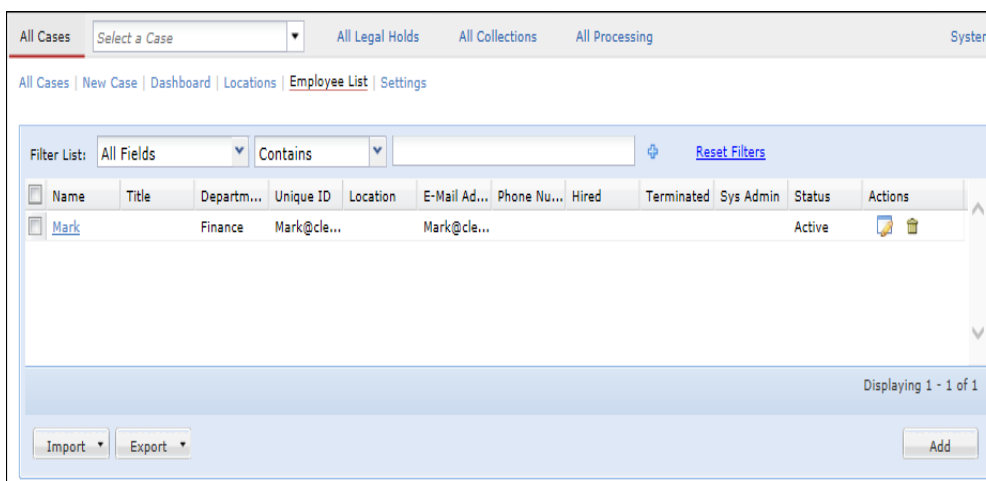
All Cases | Select a Case | All Legal Holds | All Collections | All Processing | Syster

All Cases | New Case | Dashboard | Locations | Employee List | Settings

Filter List: All Fields | Contains | Reset Filters

| Name | Title | Departm... | Unique ID | Location | E-Mail Ad... | Phone Nu... | Hired | Terminated | Sys Admin | Status | Actions |
|---|---|---|---|---|---|---|---|---|---|---|---|
| Mark | | Finance | Mark@cle... | | Mark@cle... | | | | | Active | |

Displaying 1 - 1 of 1

Import | Export | Add